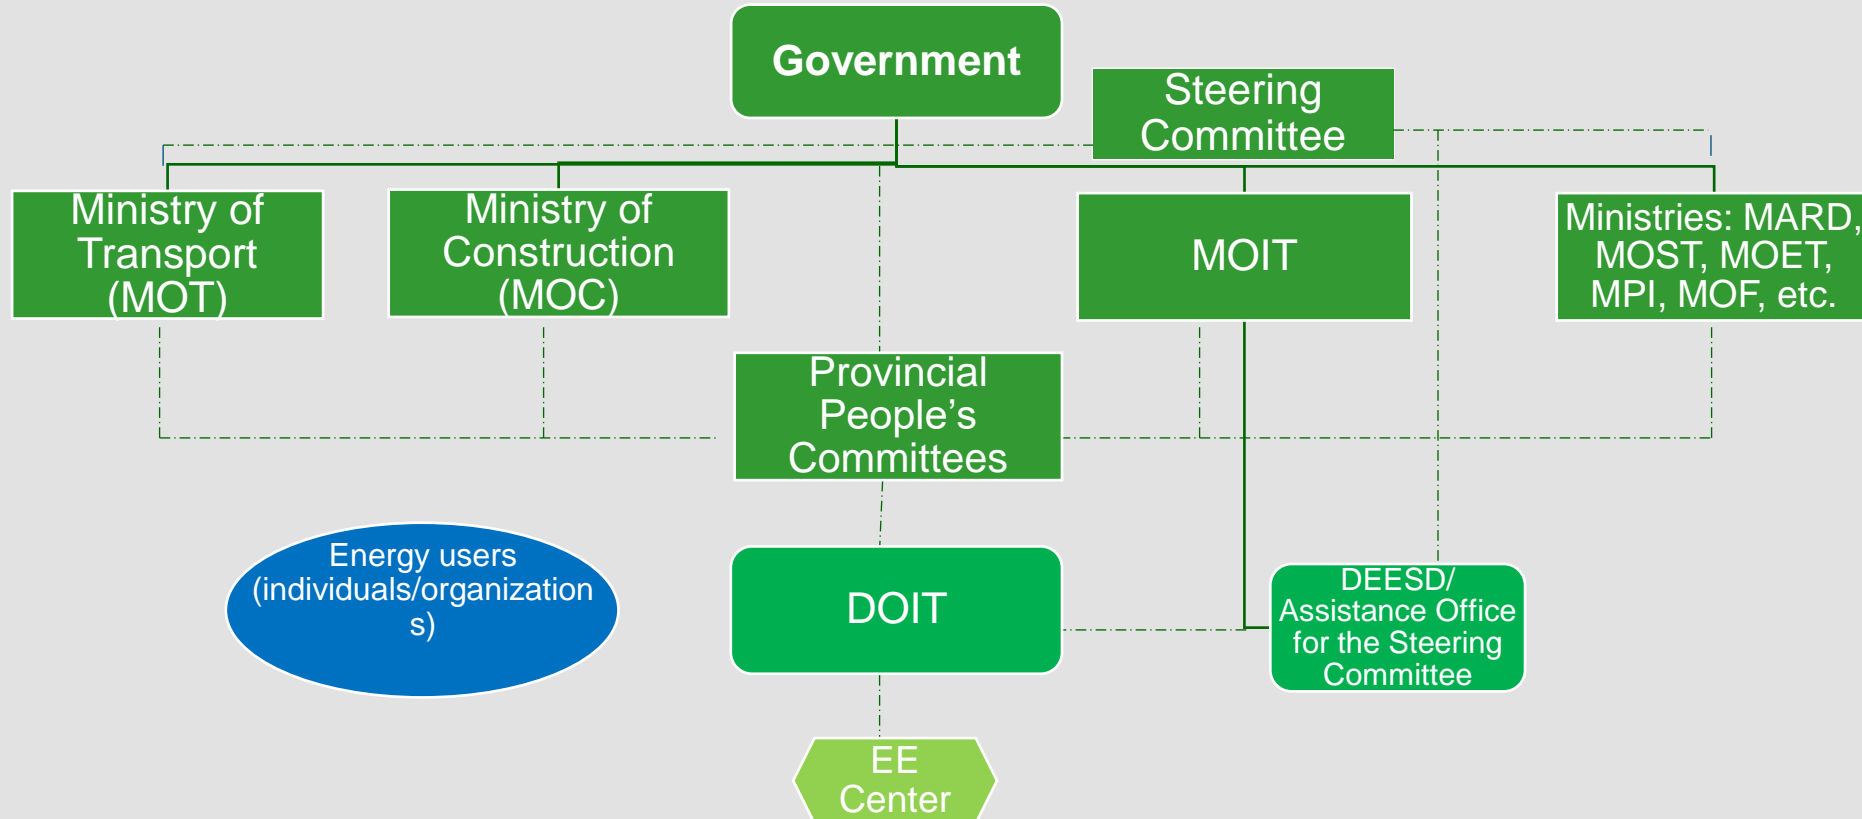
Government

Steering Committee

Ministry of Transport (MOT)

Ministry of Construction (MOC)

MOIT

Ministries: MARD, MOST, MOET, MPI, MOF, etc.

Provincial People’s Committees

Energy users (individuals/organizations)

DOIT

DEESD/ Assistance Office for the Steering Committee

EE Center